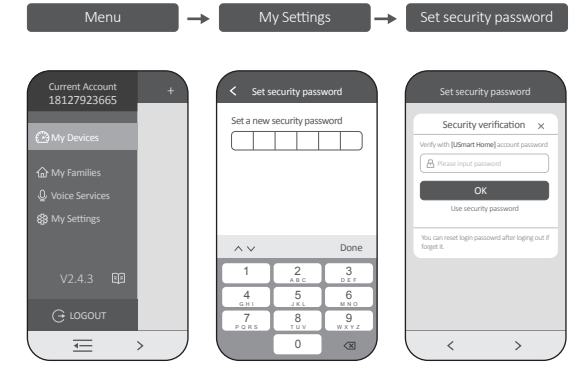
Menu → My Settings → Set security password

Current Account
18127923665
+
My Devices
My Families
Voice Services
My Settings
V2.4.3
LOGOUT
>

< Set security password
Set a new security password
Done
1
2 ABC
3 DEF
4 GHI
5 JKL
6 MNO
7 PQRS
8 TUV
9 WXYZ
0

Set security password
Security verification ×
Verify with [USmart Home] account password
Please input password
OK
Use security password
You can reset login password after loging out if forget it.
< >